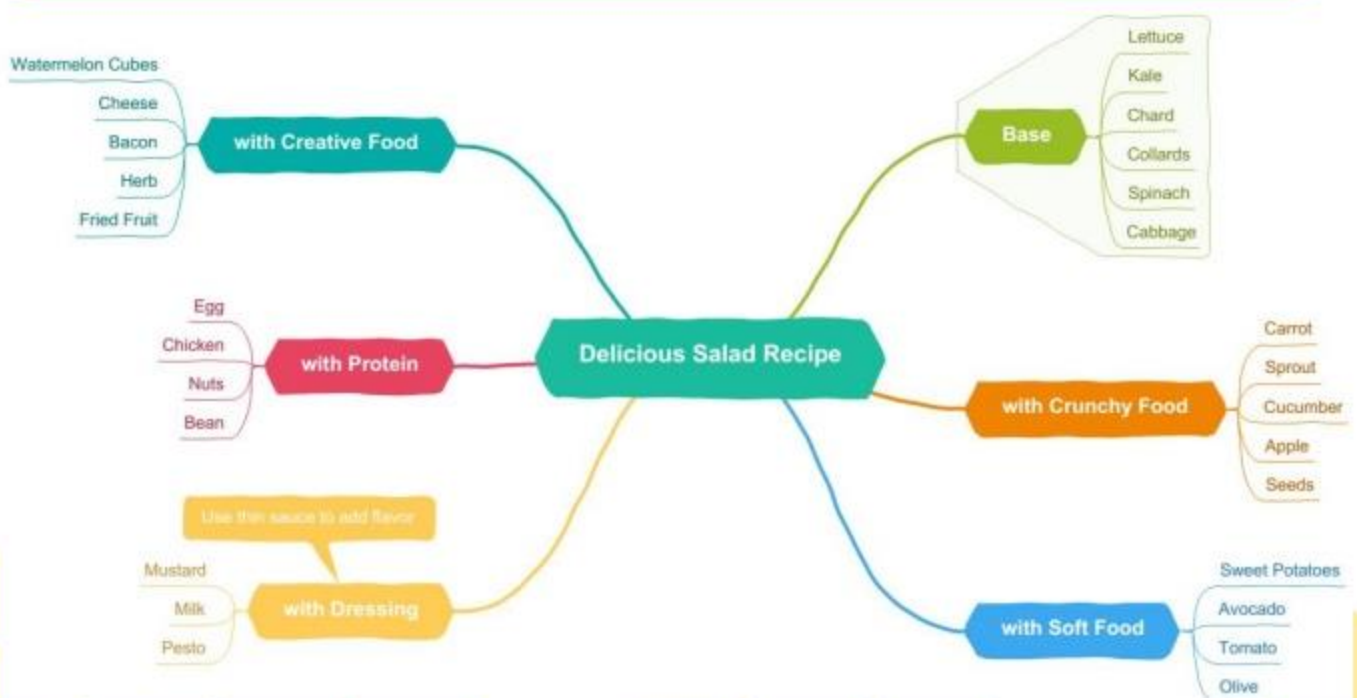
Delicious Salad Recipe

with Creative Food
Watermelon Cubes
Cheese
Bacon
Herb
Fried Fruit

Base
Lettuce
Kale
Chard
Collards
Spinach
Cabbage

with Protein
Egg
Chicken
Nuts
Bean

with Crunchy Food
Carrot
Sprout
Cucumber
Apple
Seeds

with Dressing
Use thin sauce to add flavor
Mustard
Milk
Pesto

with Soft Food
Sweet Potatoes
Avocado
Tomato
Olive